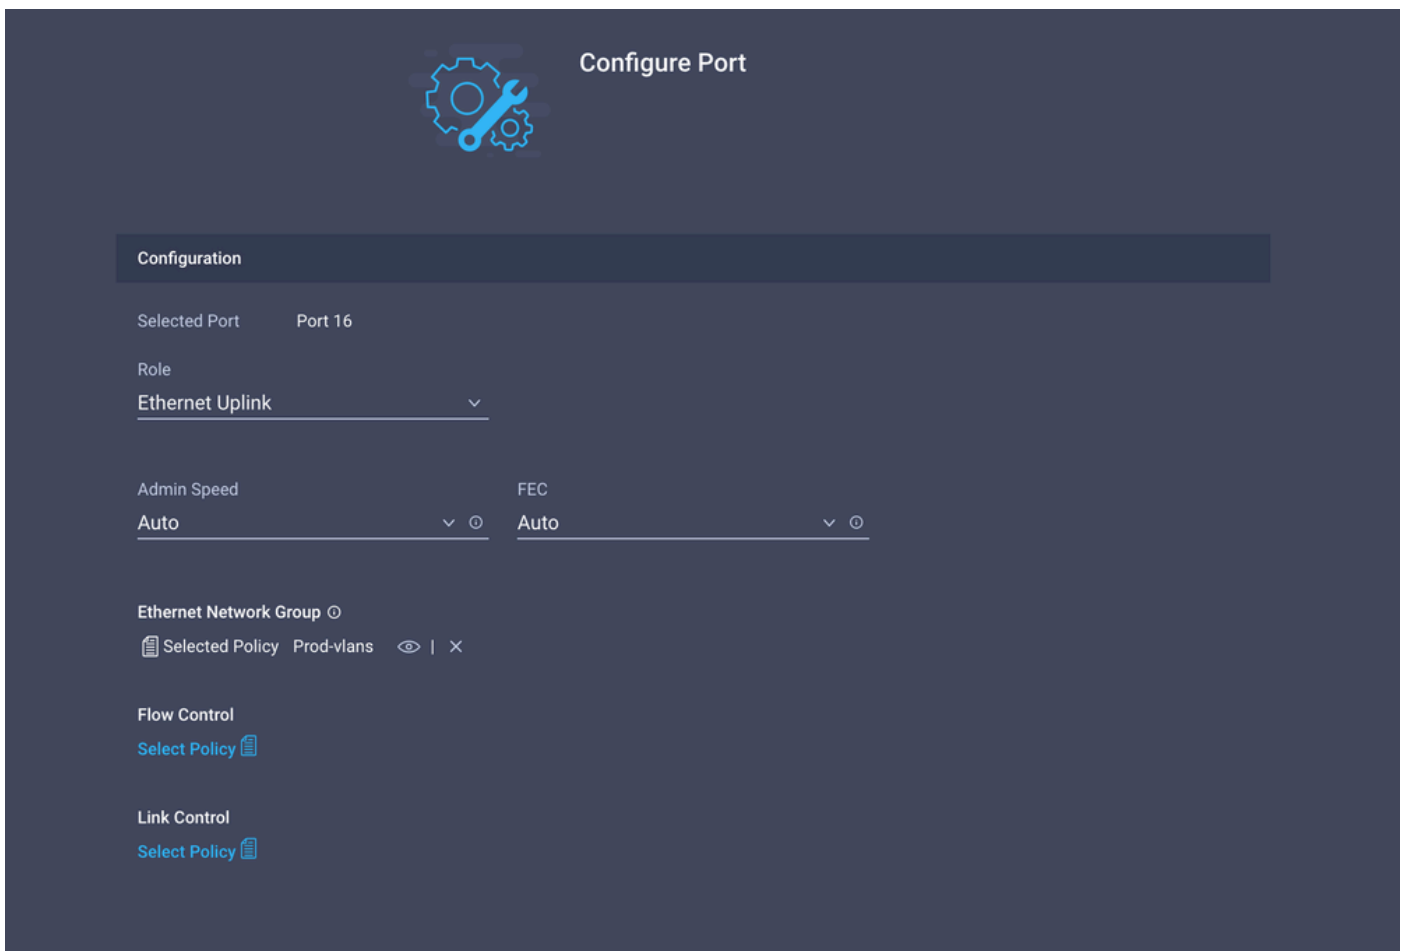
Configure Port

Configuration

Selected Port Port 16

Role
Ethernet Uplink

Admin Speed
Auto

FEC
Auto

Ethernet Network Group
Selected Policy Prod-vlans | ×

Flow Control
Select Policy

Link Control
Select Policy